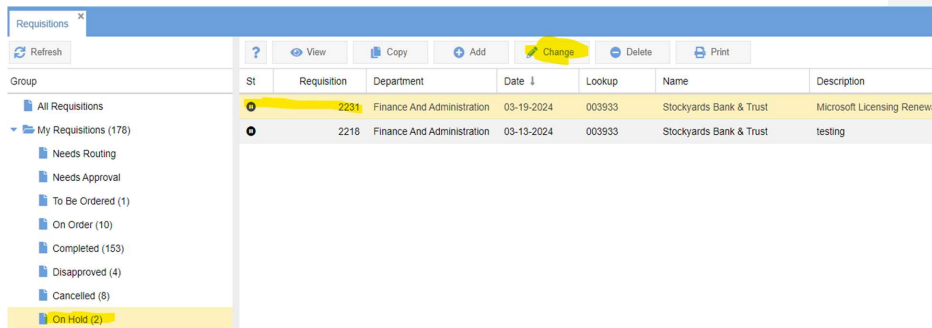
Requisitions ×

Refresh

Group

All Requisitions

My Requisitions (178)

Needs Routing

Needs Approval

To Be Ordered (1)

On Order (10)

Completed (153)

Disapproved (4)

Cancelled (8)

On Hold (2)

? View Copy Add Change Delete Print

| St | Requisition | Department | Date ↓ | Lookup | Name | Description |
|---|---|---|---|---|---|---|
| H | 2231 | Finance And Administration | 03-19-2024 | 003933 | Stockyards Bank & Trust | Microsoft Licensing Renewa |
| H | 2218 | Finance And Administration | 03-13-2024 | 003933 | Stockyards Bank & Trust | testing |